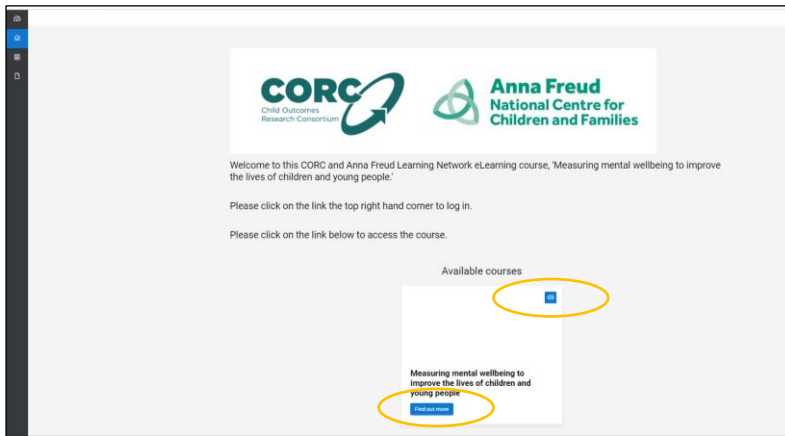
CORC
Child Outcomes Research Consortium

Anna Freud
National Centre for Children and Families

Welcome to this CORC and Anna Freud Learning Network eLearning course, 'Measuring mental wellbeing to improve the lives of children and young people.'

Please click on the link the top right hand corner to log in.

Please click on the link below to access the course.

Available courses

Measuring mental wellbeing to improve the lives of children and young people

Find out more